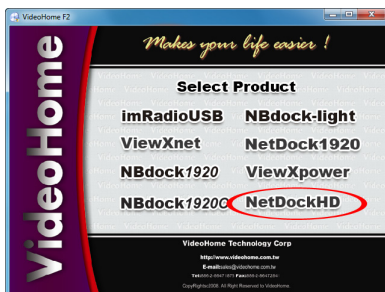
VideoHome F2

VideoHome

Makes your life easier !

Select Product

imRadioUSB

NBdock-light

ViewXnet

NetDock1920

NBdock1920

ViewXpower

NBdock1920C

NetDockHD

VideoHome Technology Corp

http://www.videohome.com.tw

E-mail:sales@videohome.com.tw

Tel:886-2-8647-1675 Fax:886-2-8647-2391

CopyRights2008. All Right Reserved to VideoHome